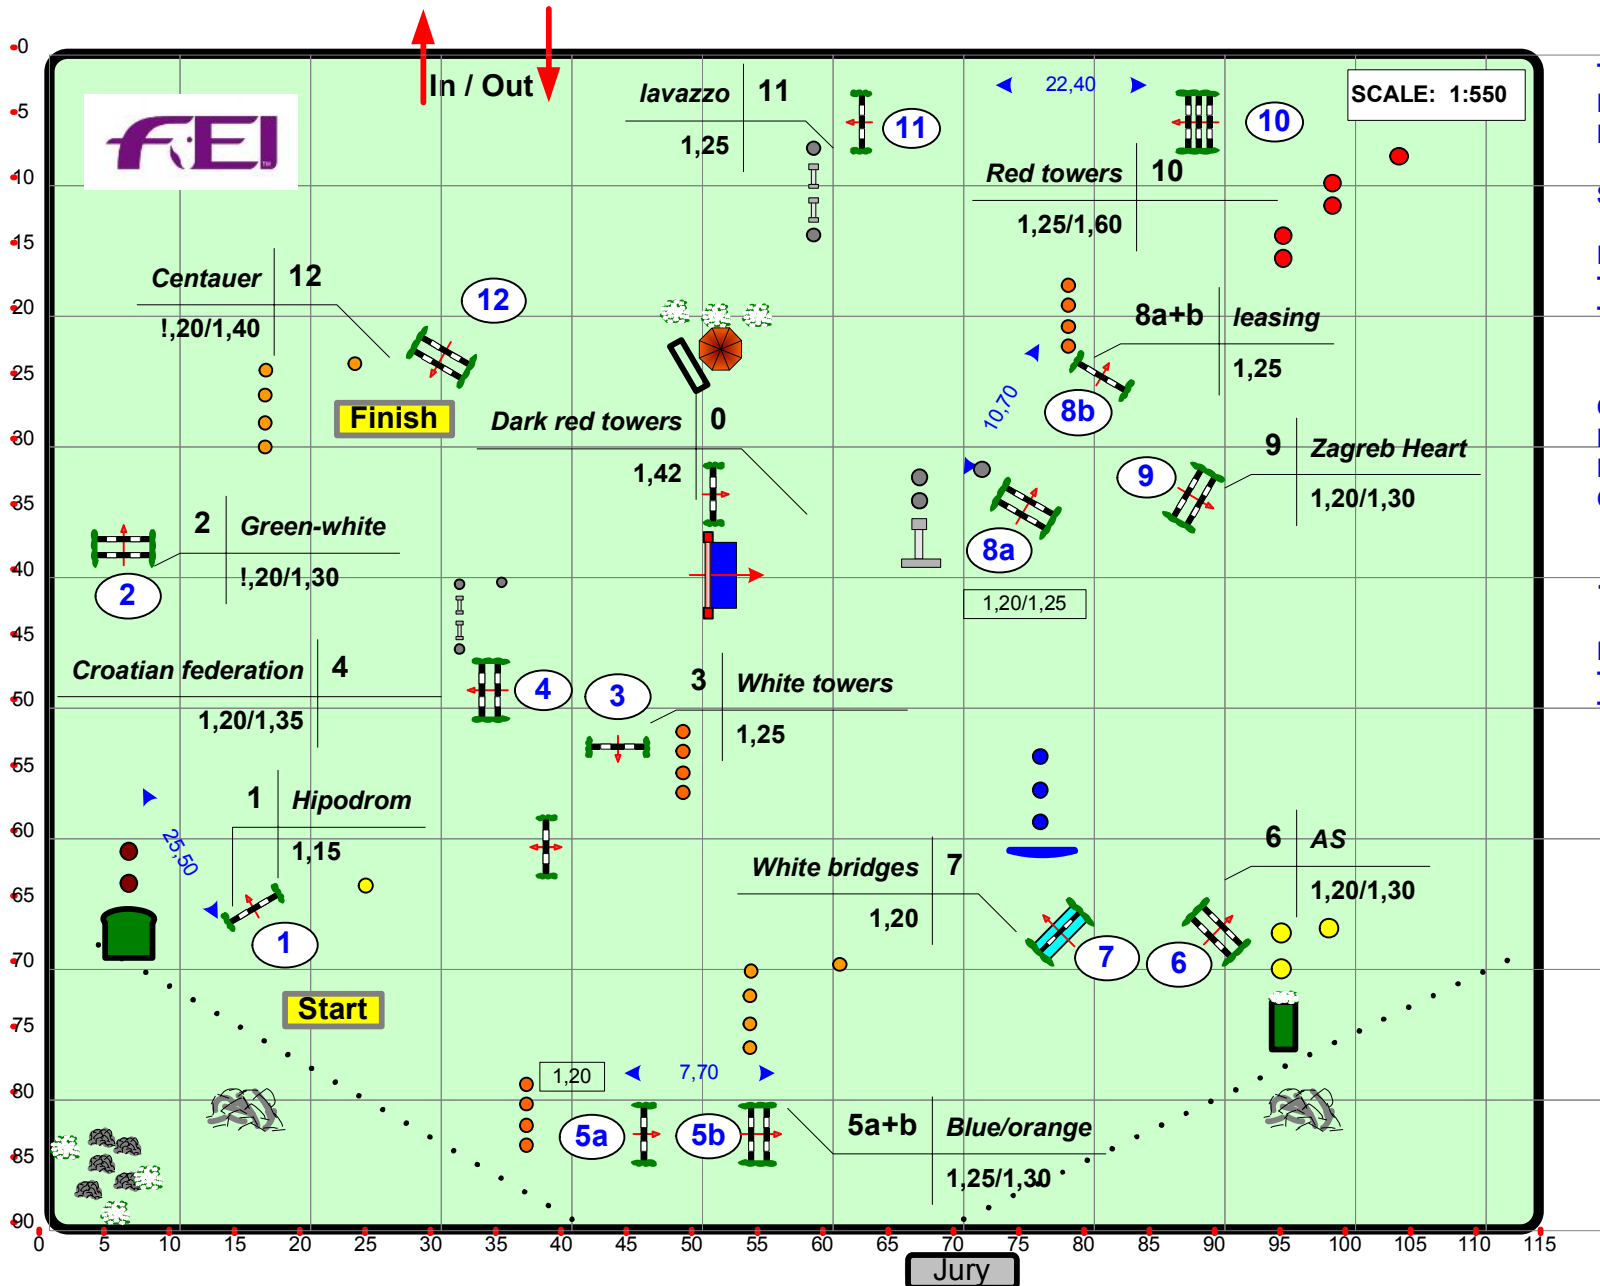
0
5
10
15
20
25
30
35
40
45
50
55
60
65
70
75
80
85
90

FEI

In / Out

lavazzo 11
1,25

11

22,40

10

SCALE: 1:550

Red towers 10
1,25/1,60

Centauer 12
!,20/1,40

12

Finish

Dark red towers 0
1,42

8a+b leasing
1,25

10,70

8b

9 Zagreb Heart
1,20/1,30

9

2 Green-white
!,20/1,30

2

8a

1,20/1,25

Croatian federation 4
1,20/1,35

4

3

3 White towers
1,25

1 Hipodrom
1,15

25,50

1

White bridges 7
1,20

7

6

6 AS
1,20/1,30

Start

1,20

7,70

5a

5b

5a+b Blue/orange
1,25/1,30

0
5
10
15
20
25
30
35
40
45
50
55
60
65
70
75
80
85
90
95
100
105
110
115

Jury